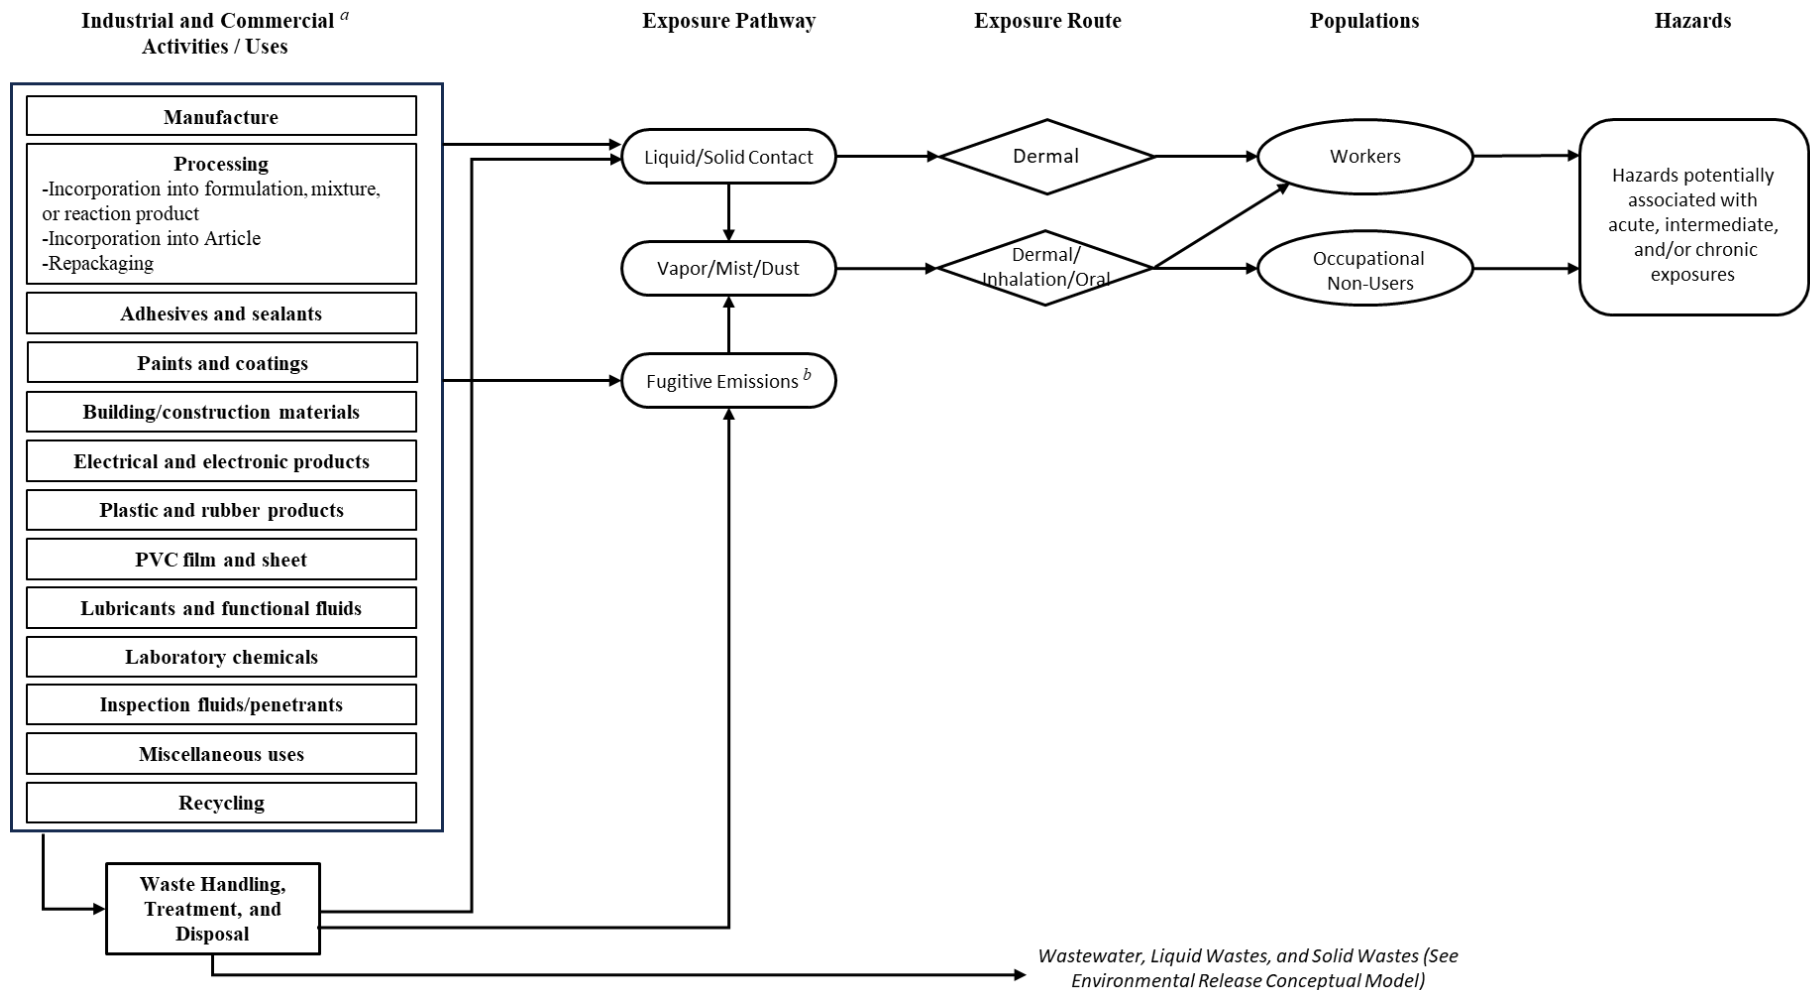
Industrial and Commercial $^{a}$ Activities / Uses

Exposure Pathway

Exposure Route

Populations

Hazards

Manufacture

Processing
-Incorporation into formulation, mixture, or reaction product
-Incorporation into Article
-Repackaging

Adhesives and sealants

Paints and coatings

Building/construction materials

Electrical and electronic products

Plastic and rubber products

PVC film and sheet

Lubricants and functional fluids

Laboratory chemicals

Inspection fluids/penetrants

Miscellaneous uses

Recycling

Waste Handling, Treatment, and Disposal

Liquid/Solid Contact

Vapor/Mist/Dust

Fugitive Emissions $^{b}$

Dermal

Dermal/ Inhalation/Oral

Workers

Occupational Non-Users

Hazards potentially associated with acute, intermediate, and/or chronic exposures

Wastewater, Liquid Wastes, and Solid Wastes (See Environmental Release Conceptual Model)